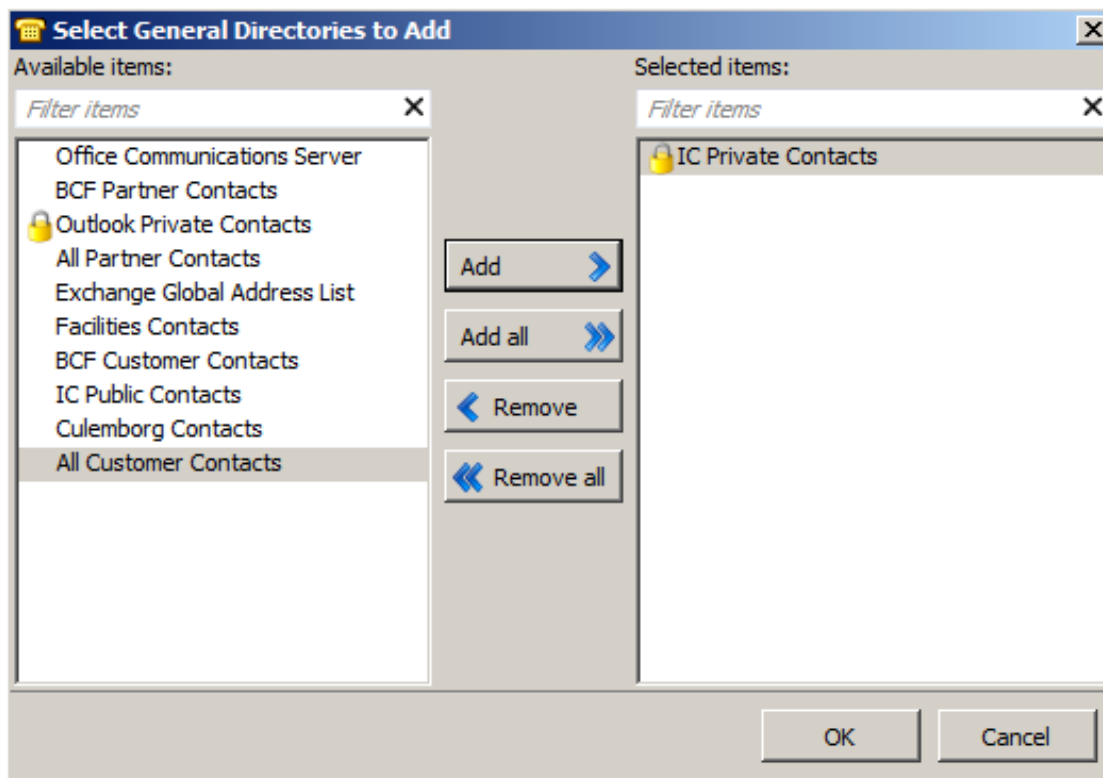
Select General Directories to Add

Available items:

Filter items

Office Communications Server
BCF Partner Contacts
Outlook Private Contacts
All Partner Contacts
Exchange Global Address List
Facilities Contacts
BCF Customer Contacts
IC Public Contacts
Culemborg Contacts
All Customer Contacts

Add
Add all
Remove
Remove all

Selected items:

Filter items

IC Private Contacts

OK
Cancel